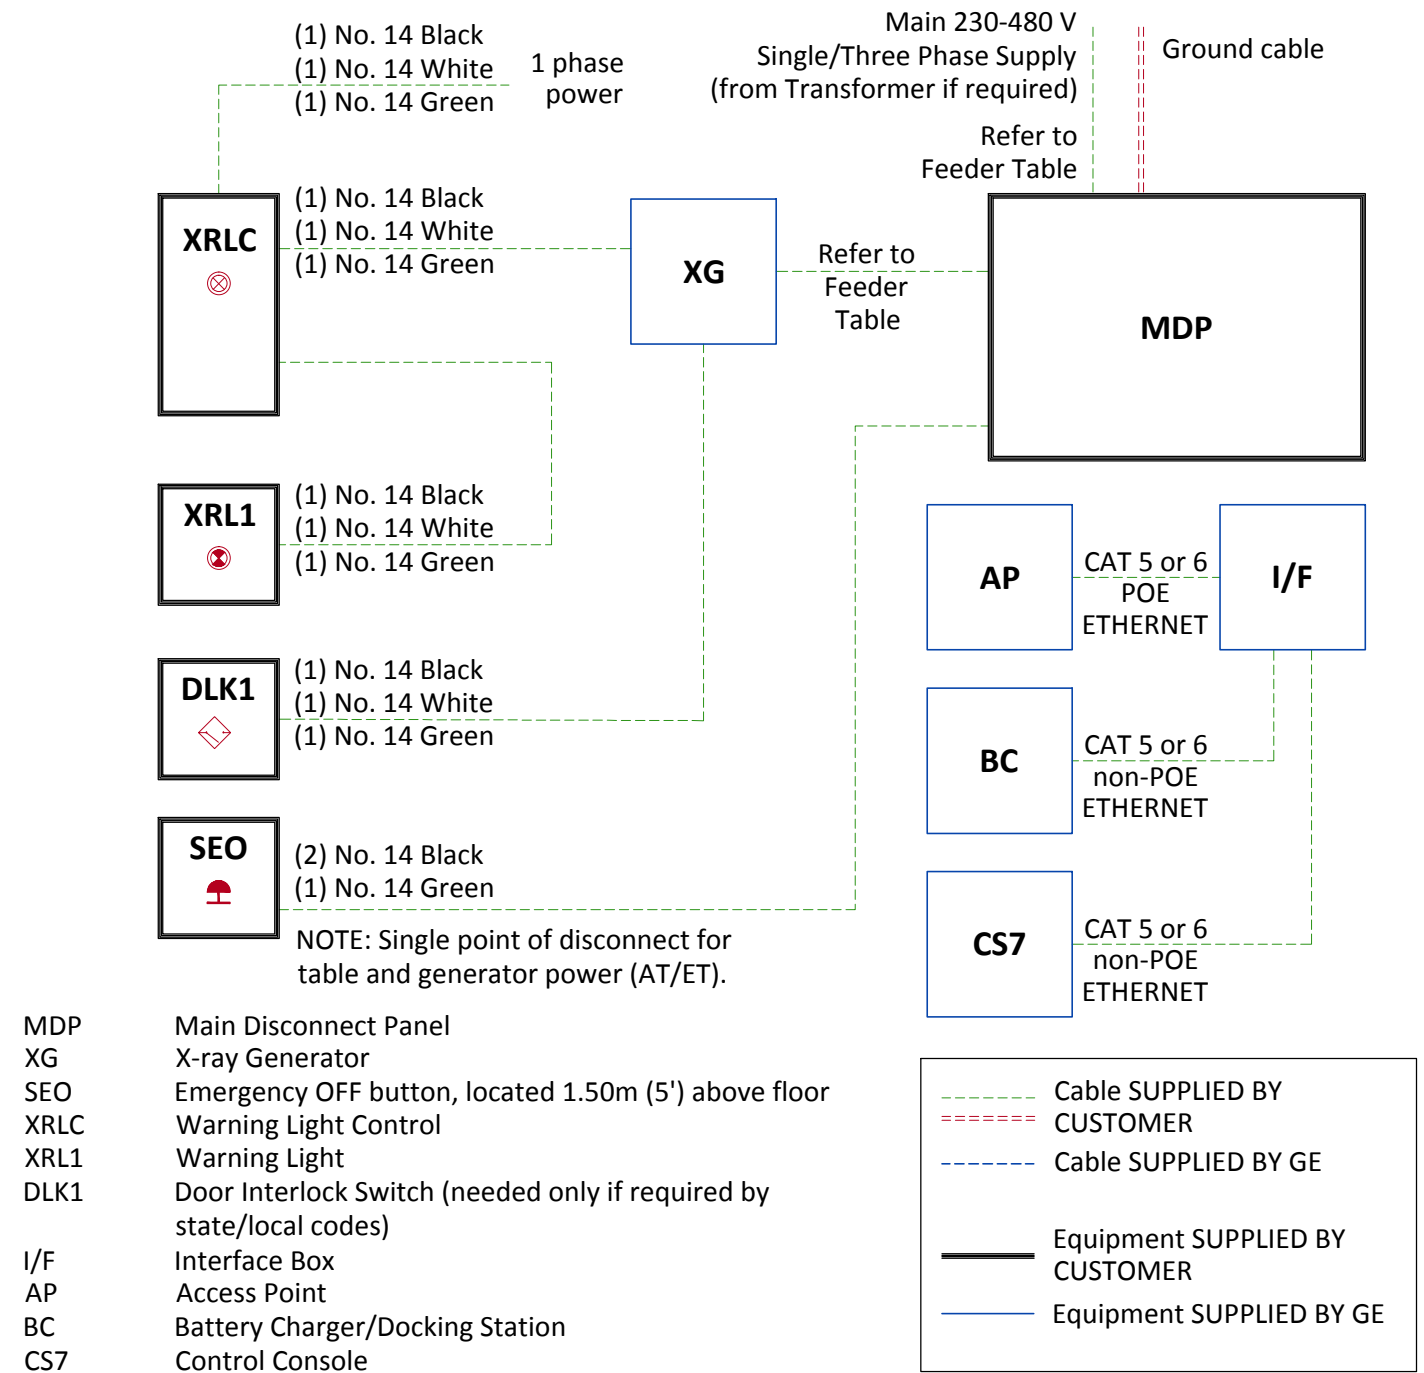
(1) No. 14 Black
(1) No. 14 White
(1) No. 14 Green

1 phase power

Main 230-480 V
Single/Three Phase Supply
(from Transformer if required)

Ground cable

Refer to Feeder Table

XRLC

(1) No. 14 Black
(1) No. 14 White
(1) No. 14 Green

XG

Refer to Feeder Table

MDP

XRL1

(1) No. 14 Black
(1) No. 14 White
(1) No. 14 Green

AP

CAT 5 or 6
POE
ETHERNET

I/F

DLK1

(1) No. 14 Black
(1) No. 14 White
(1) No. 14 Green

BC

CAT 5 or 6
non-POE
ETHERNET

SEO

(2) No. 14 Black
(1) No. 14 Green

NOTE: Single point of disconnect for table and generator power (AT/ET).

CS7

CAT 5 or 6
non-POE
ETHERNET

MDP Main Disconnect Panel
XG X-ray Generator
SEO Emergency OFF button, located 1.50m (5') above floor
XRLC Warning Light Control
XRL1 Warning Light
DLK1 Door Interlock Switch (needed only if required by state/local codes)
I/F Interface Box
AP Access Point
BC Battery Charger/Docking Station
CS7 Control Console

Cable SUPPLIED BY CUSTOMER
Cable SUPPLIED BY GE
Equipment SUPPLIED BY CUSTOMER
Equipment SUPPLIED BY GE